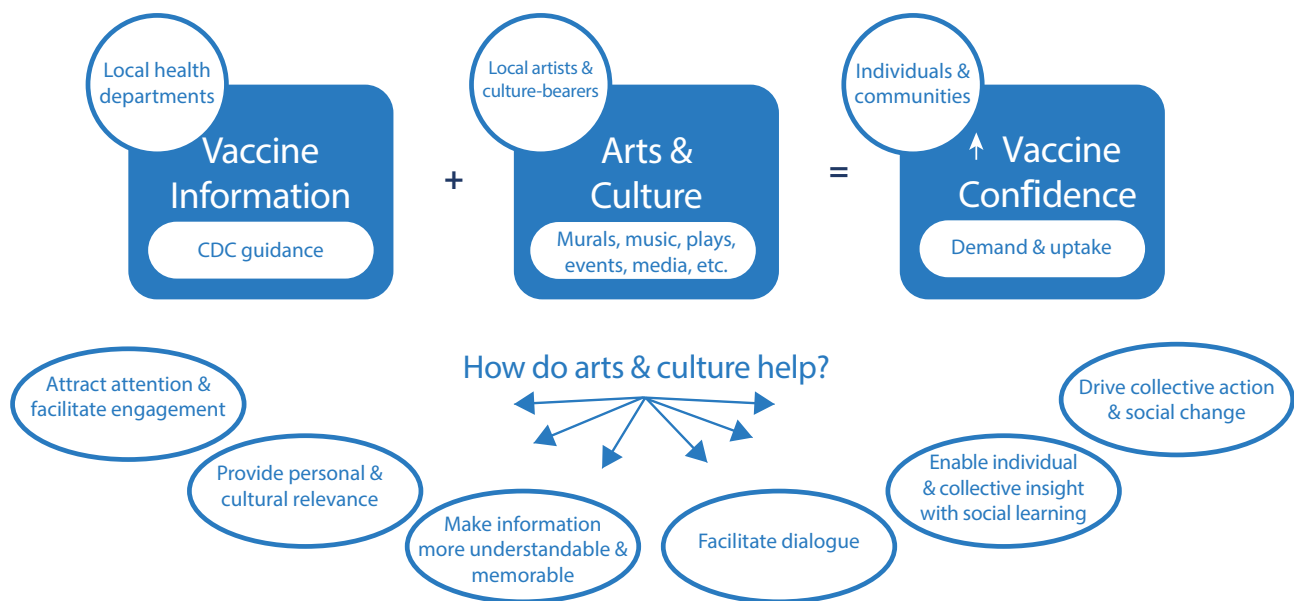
Local health departments

Vaccine Information

CDC guidance

+

Local artists & culture-bearers

Arts & Culture

Murals, music, plays, events, media, etc.

=

Individuals & communities

↑ Vaccine Confidence

Demand & uptake

How do arts & culture help?

Attract attention & facilitate engagement

Provide personal & cultural relevance

Make information more understandable & memorable

Facilitate dialogue

Enable individual & collective insight with social learning

Drive collective action & social change